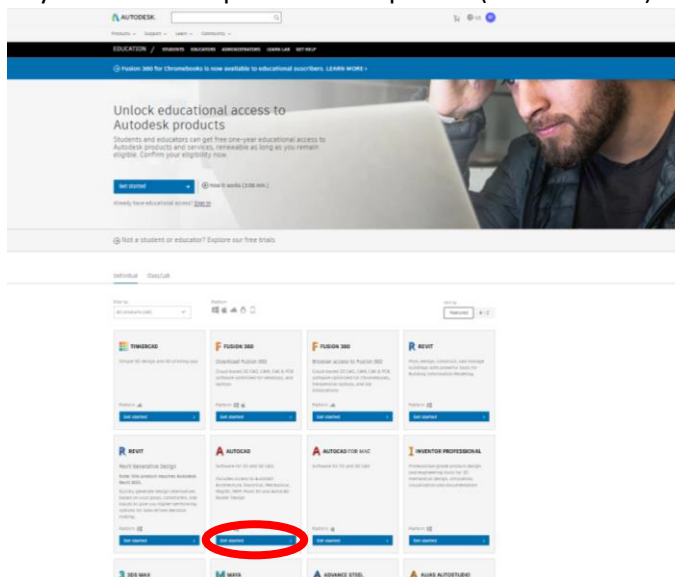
AUTODESK

Products Support Learn Community

EDUCATION / STUDENTS EDUCATORS ADMINISTRATORS LEARN LAB GET HELP

Fusion 360 for Chromebooks is now available to educational subscribers. LEARN MORE

Unlock educational access to Autodesk products

Students and educators can get free one-year educational access to Autodesk products and services, renewable as long as you remain eligible. Confirm your eligibility now.

Get started

How it works (1:08 min.)

Already have educational access? Sign in

Not a student or educator? Explore our free trials

Individual Class/Lab

Filter by
All products

Platform

Sort by
Featured

TINKERCAD
Simple 3D design and 3D printing app

FUSION 360
Download Fusion 360
Cloud-based 3D CAD, CAM, CAE & PCB software optimized for Windows and Mac

FUSION 360
Browser access to Fusion 360
Cloud-based 3D CAD, CAM, CAE & PCB software optimized for Chromebooks, Education laptops, and lab computers

REVIT
Plan, design, construct, and manage buildings with powerful tools for Building Information Modeling

Platform
Get started

REVIT
Revit Generative Design
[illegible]

AUTOCAD
Software for 2D and 3D CAD
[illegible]

AUTOCAD FOR MAC
Software for 2D and 3D CAD

INVENTOR PROFESSIONAL
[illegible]

Platform
Get started

3DS MAX

MAYA

ADVANCE STEEL

ALIAS AUTOSTUDIO